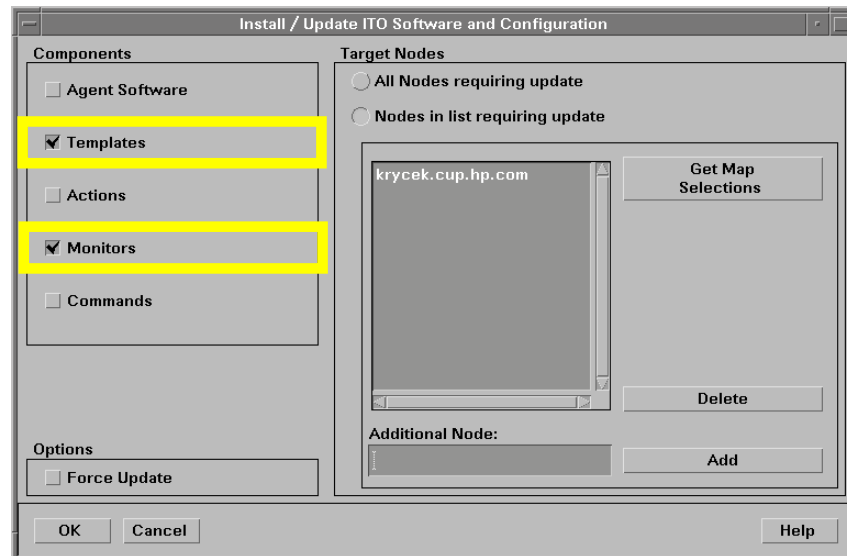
Install / Update ITO Software and Configuration

Components

Agent Software

Templates

Actions

Monitors

Commands

Options

Force Update

Target Nodes

All Nodes requiring update

Nodes in list requiring update

krycek.cup.hp.com

Get Map Selections

Delete

Additional Node:

Add

OK

Cancel

Help